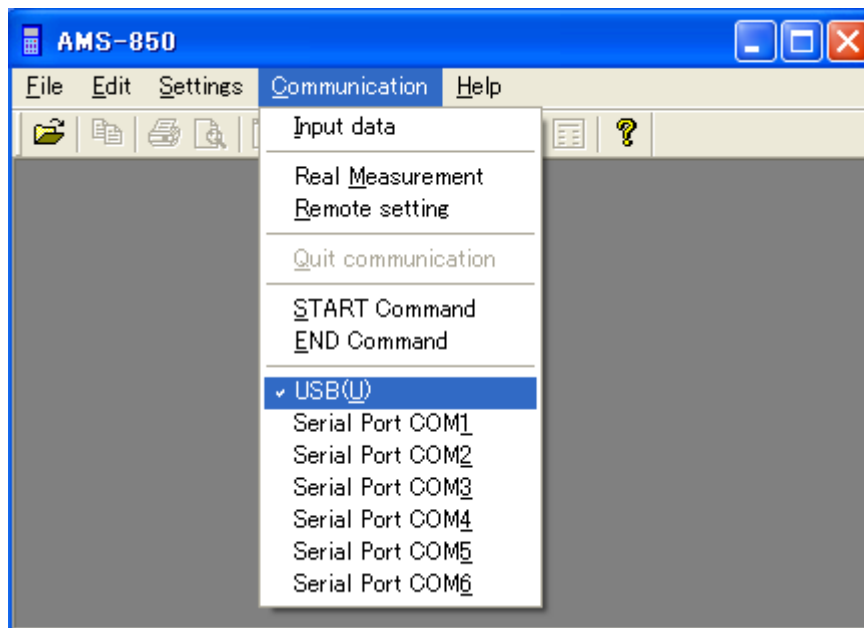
AMS-850

File Edit Settings Communication Help

Input data

Real Measurement
Remote setting

Quit communication

START Command
END Command

✓ USB(U)
Serial Port COM1
Serial Port COM2
Serial Port COM3
Serial Port COM4
Serial Port COM5
Serial Port COM6